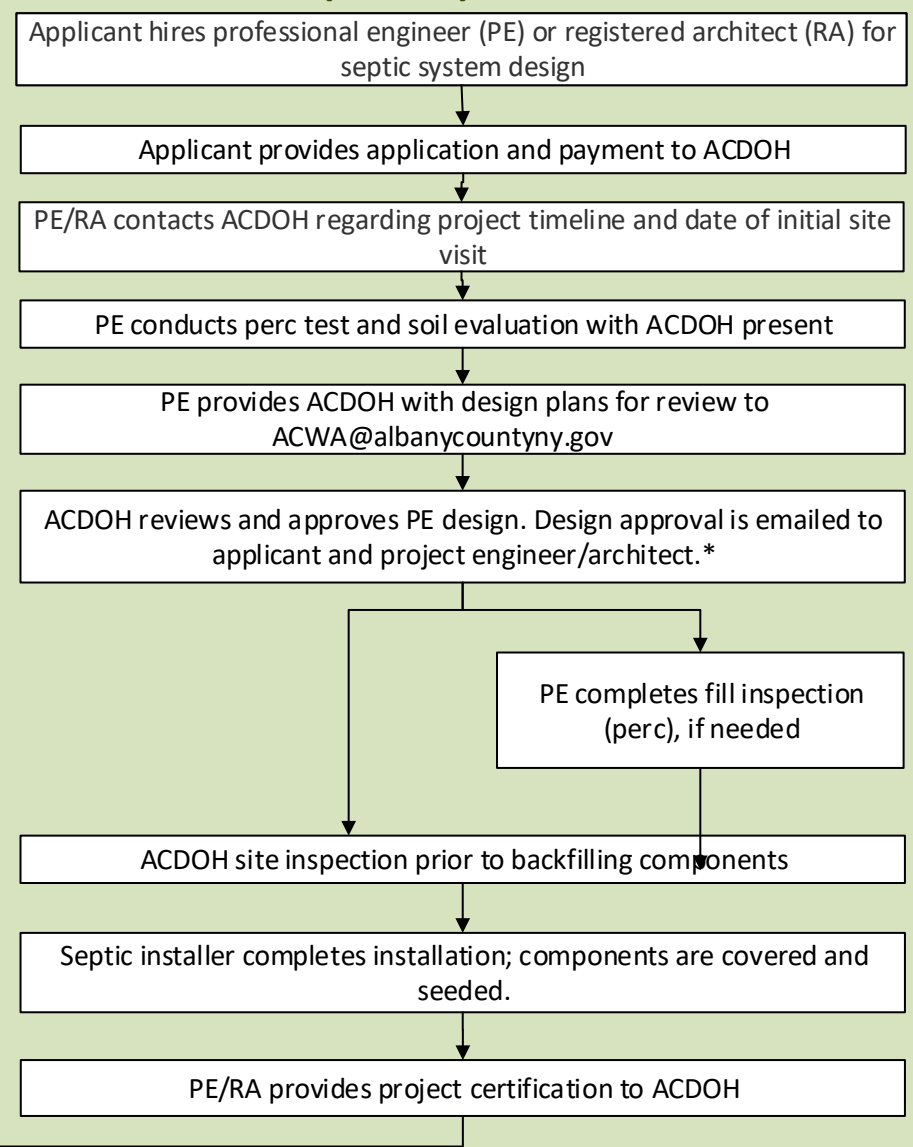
Applicant hires professional engineer (PE) or registered architect (RA) for septic system design

Applicant provides application and payment to ACDOH

PE/RA contacts ACDOH regarding project timeline and date of initial site visit

PE conducts perc test and soil evaluation with ACDOH present

PE provides ACDOH with design plans for review to ACWA@albanycountyny.gov

ACDOH reviews and approves PE design. Design approval is emailed to applicant and project engineer/architect.*

PE completes fill inspection (perc), if needed

ACDOH site inspection prior to backfilling components

Septic installer completes installation; components are covered and seeded.

PE/RA provides project certification to ACDOH